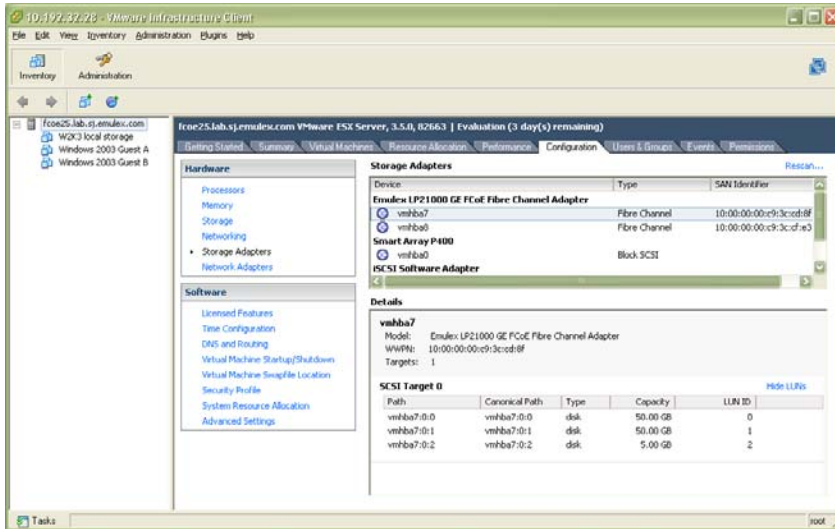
10.192.32.28 - VMware Infrastructure Client

File Edit View Inventory Administration Plugins Help

Inventory Administration

fcoe25.lab.sj.emulex.com
W2K3 local storage
Windows 2003 Guest A
Windows 2003 Guest B

fcoe25.lab.sj.emulex.com VMware ESX Server, 3.5.0, 82663 | Evaluation (3 day(s) remaining)

Getting Started Summary Virtual Machines Resource Allocation Performance Configuration Users & Groups Events Permissions

Hardware

Processors
Memory
Storage
Networking
Storage Adapters
Network Adapters

Software

Licensed Features
Time Configuration
DNS and Routing
Virtual Machine Startup/Shutdown
Virtual Machine Swapfile Location
Security Profile
System Resource Allocation
Advanced Settings

Storage Adapters

Rescan...

| Device | Type | SAN Identifier |
|---|---|---|
| Emulex LP21000 GE FCoE Fibre Channel Adapter | | |
| vmhba7 | Fibre Channel | 10:00:00:00:c9:3c:cd:8f |
| vmhba8 | Fibre Channel | 10:00:00:00:c9:3c:cf:e3 |
| Smart Array P400 | | |
| vmhba0 | Block SCSI | |
| iSCSI Software Adapter | | |

Details

vmhba7
Model: Emulex LP21000 GE FCoE Fibre Channel Adapter
WWPN: 10:00:00:00:c9:3c:cd:8f
Targets: 1

SCSI Target 0

Hide LUNs

| Path | Canonical Path | Type | Capacity | LUN ID |
|---|---|---|---|---|
| vmhba7:0:0 | vmhba7:0:0 | disk | 50.00 GB | 0 |
| vmhba7:0:1 | vmhba7:0:1 | disk | 50.00 GB | 1 |
| vmhba7:0:2 | vmhba7:0:2 | disk | 5.00 GB | 2 |

Tasks

root